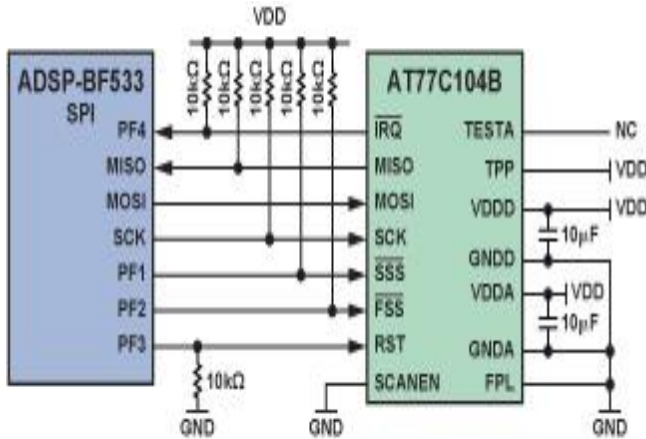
VDD

10kΩ 10kΩ 10kΩ 10kΩ 10kΩ

ADSP-BF533
SPI

PF4
MISO
MOSI
SCK
PF1
PF2
PF3

10kΩ
GND

AT77C104B

$\overline{IRQ}$
MISO
MOSI
SCK
$\overline{SSS}$
$\overline{FSS}$
RST
SCANEN

TESTA
TPP
VDDD
GNDD
VDDA
GNDA
FPL

NC
VDD
VDD
10µF
VDD
10µF

GND
GND